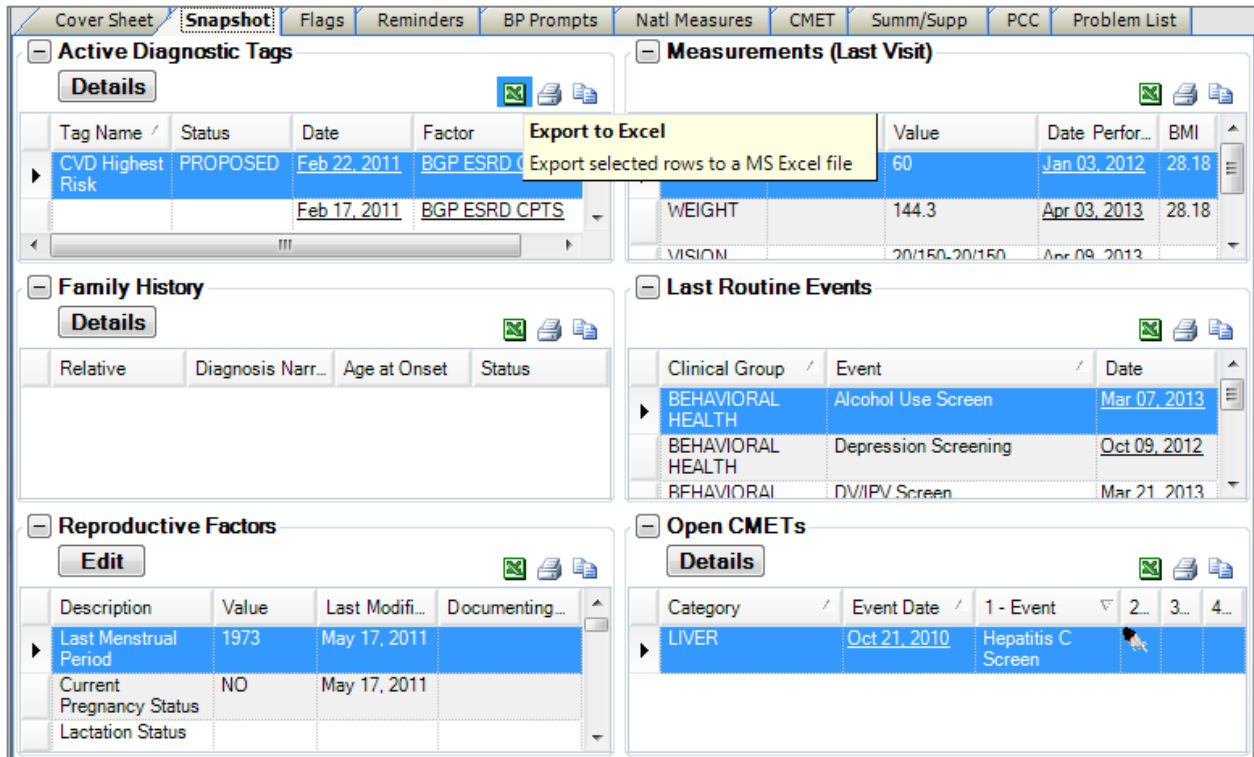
Cover Sheet | Snapshot | Flags | Reminders | BP Prompts | Natl Measures | CMET | Summ/Supp | PCC | Problem List

Active Diagnostic Tags

Details

| Tag Name | Status | Date | Factor |
|---|---|---|---|
| CVD Highest Risk | PROPOSED | Feb 22, 2011 | BGP ESRD C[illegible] |
| | | Feb 17, 2011 | BGP ESRD CPTS |

Export to Excel
Export selected rows to a MS Excel file

Measurements (Last Visit)

| | | Value | Date Perfor... | BMI |
|---|---|---|---|---|
| | | 60 | Jan 03, 2012 | 28.18 |
| WEIGHT | | 144.3 | Apr 03, 2013 | 28.18 |
| VISION | | 20/150-20/150 | Apr 09, 2013 | |

Family History

Details

| Relative | Diagnosis Narr... | Age at Onset | Status |
|---|---|---|---|

Last Routine Events

| Clinical Group | Event | Date |
|---|---|---|
| BEHAVIORAL HEALTH | Alcohol Use Screen | Mar 07, 2013 |
| BEHAVIORAL HEALTH | Depression Screening | Oct 09, 2012 |
| BEHAVIORAL | DV/IPV Screen | Mar 21, 2013 |

Reproductive Factors

Edit

| Description | Value | Last Modifi... | Documenting... |
|---|---|---|---|
| Last Menstrual Period | 1973 | May 17, 2011 | |
| Current Pregnancy Status | NO | May 17, 2011 | |
| Lactation Status | | | |

Open CMETs

Details

| Category | Event Date | 1 - Event | 2... | 3... | 4... |
|---|---|---|---|---|---|
| LIVER | Oct 21, 2010 | Hepatitis C Screen | | | |